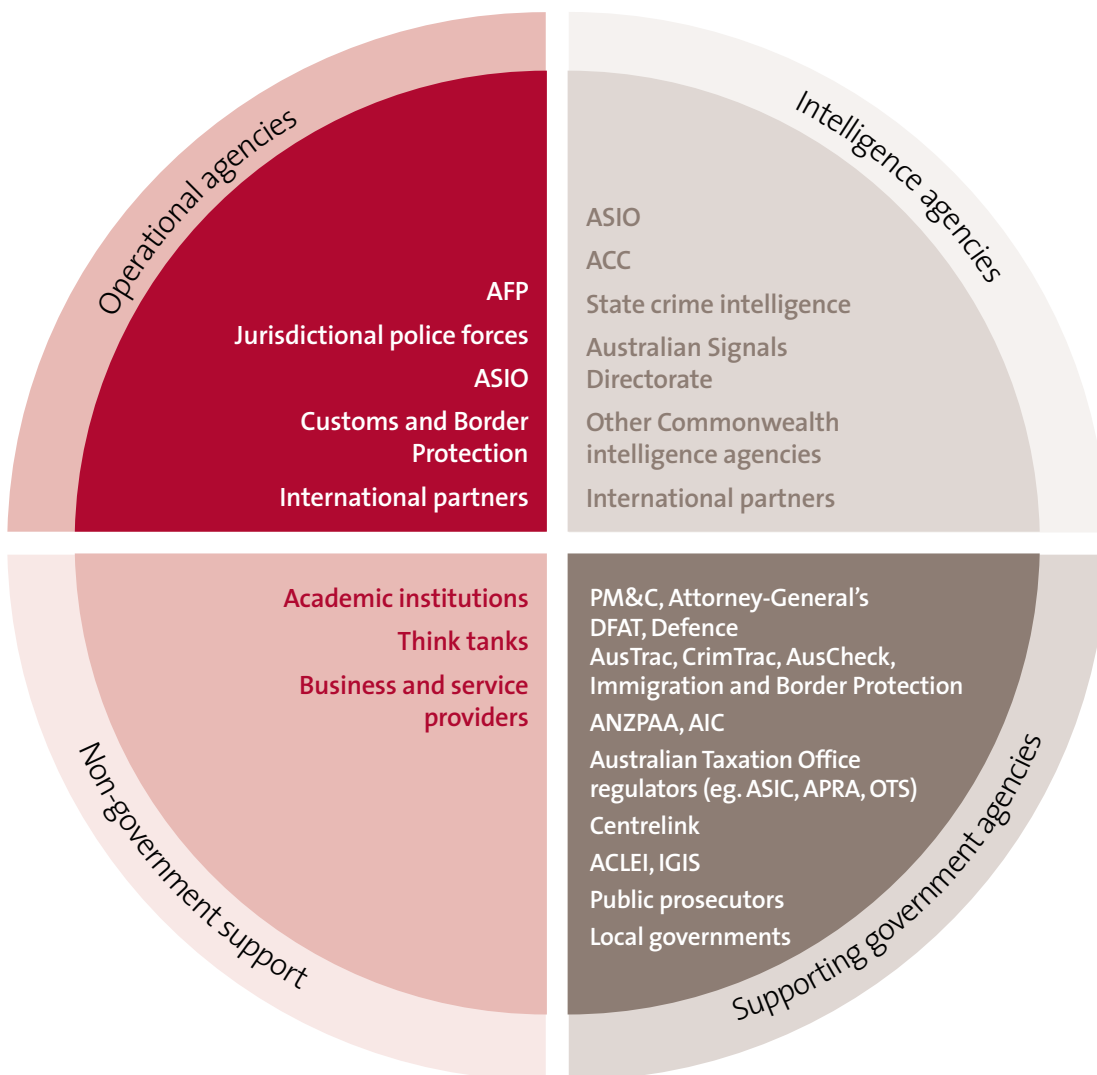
Operational agencies

AFP
Jurisdictional police forces
ASIO
Customs and Border Protection
International partners

Intelligence agencies

ASIO
ACC
State crime intelligence
Australian Signals Directorate
Other Commonwealth intelligence agencies
International partners

Academic institutions
Think tanks
Business and service providers

Non-government support

PM&C, Attorney-General's
DFAT, Defence
AusTrac, CrimTrac, AusCheck, Immigration and Border Protection
ANZPAA, AIC
Australian Taxation Office regulators (eg. ASIC, APRA, OTS)
Centrelink
ACLEI, IGIS
Public prosecutors
Local governments

Supporting government agencies